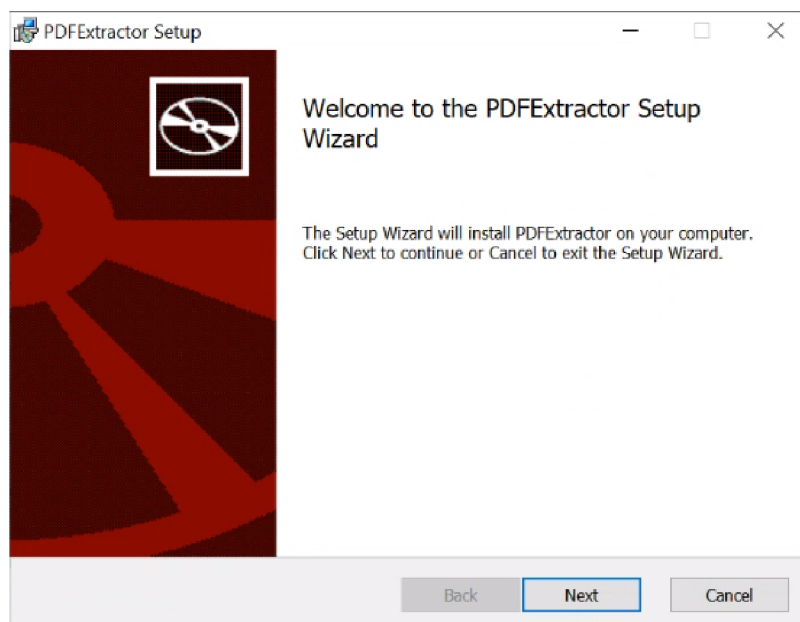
PDFExtractor Setup

Welcome to the PDFExtractor Setup Wizard

The Setup Wizard will install PDFExtractor on your computer. Click Next to continue or Cancel to exit the Setup Wizard.

Back

Next

Cancel